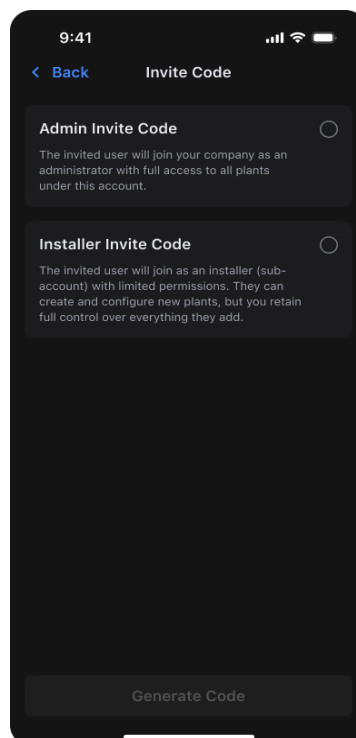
9:41

< Back

Invite Code

Admin Invite Code

The invited user will join your company as an administrator with full access to all plants under this account.

Installer Invite Code

The invited user will join as an installer (sub-account) with limited permissions. They can create and configure new plants, but you retain full control over everything they add.

Generate Code